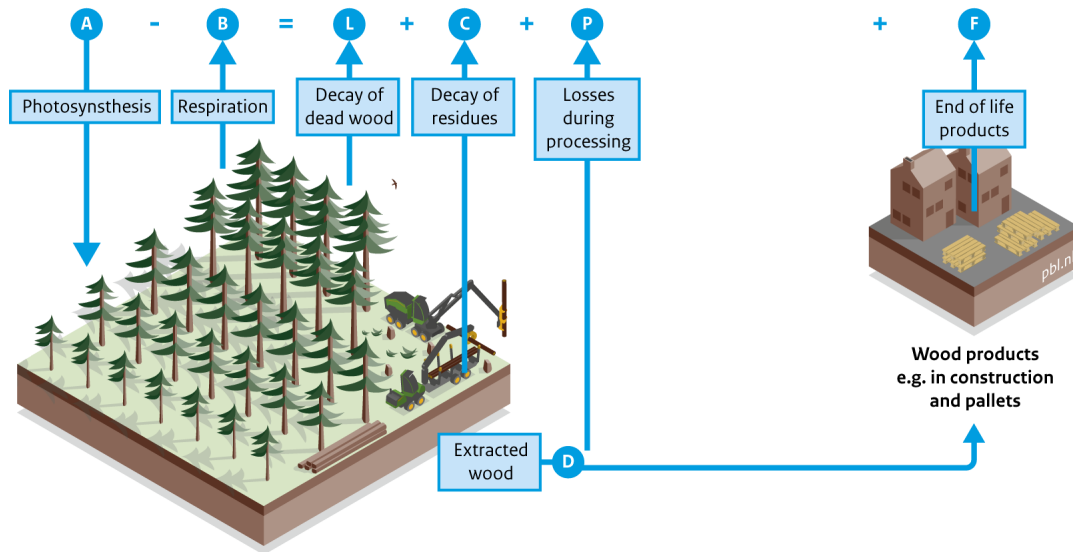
A - B = L + C + P + F

Photosynthesis

Respiration

Decay of dead wood

Decay of residues

Losses during processing

End of life products

pbl.n

Wood products e.g. in construction and pallets

Extracted wood

D